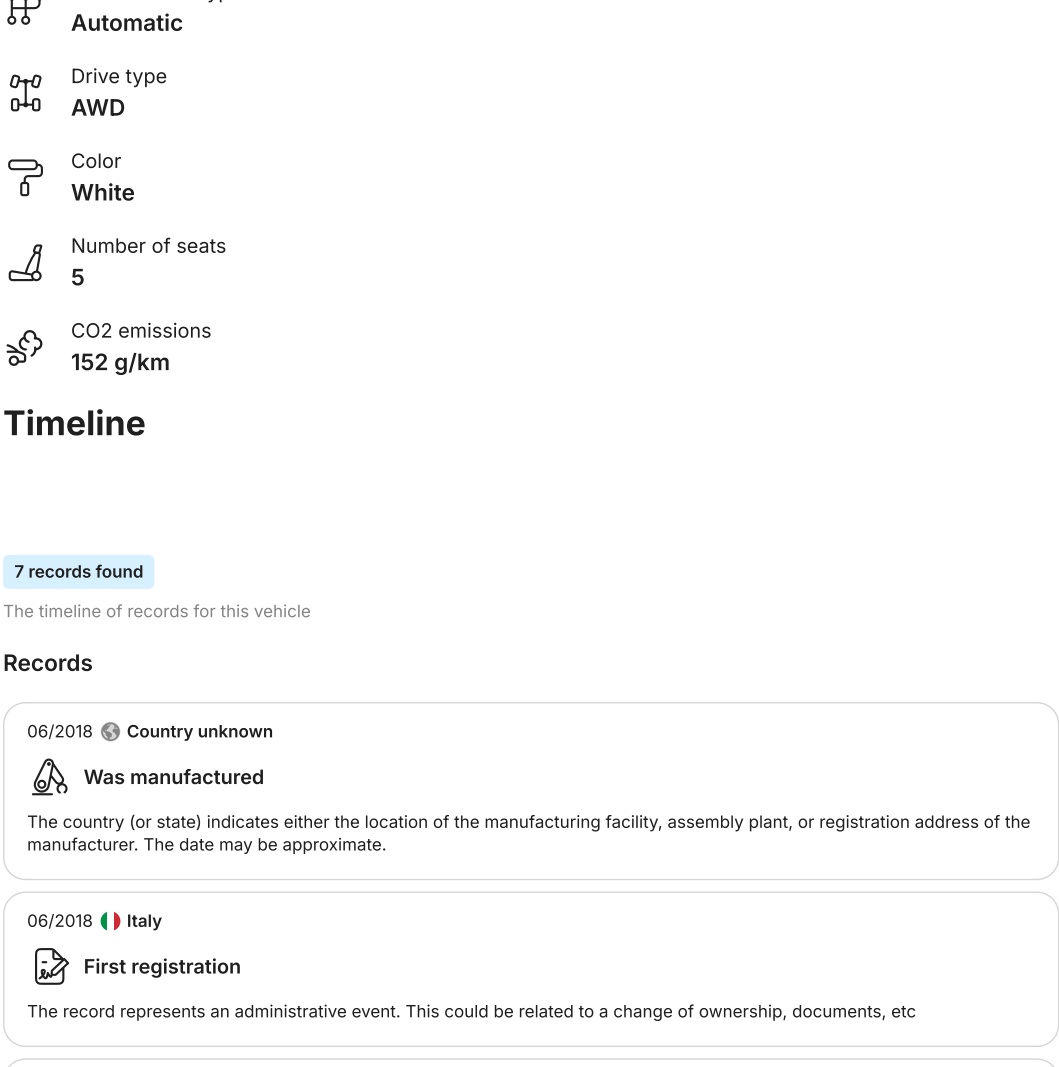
Automatic

Drive type
AWD

Color
White

Number of seats
5

CO2 emissions
152 g/km

Timeline

7 records found

The timeline of records for this vehicle

Records

06/2018 Country unknown

Was manufactured

The country (or state) indicates either the location of the manufacturing facility, assembly plant, or registration address of the manufacturer. The date may be approximate.

06/2018 Italy

First registration

The record represents an administrative event. This could be related to a change of ownership, documents, etc